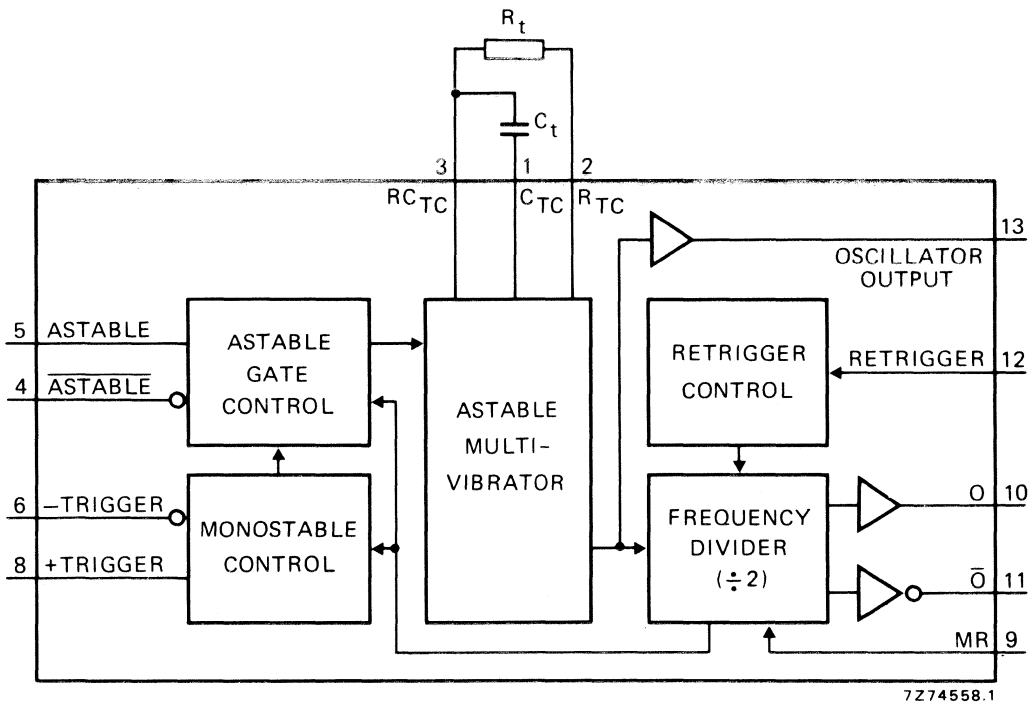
$R_t$

$C_t$

3 1 2

$RC_{TC}$ $C_{TC}$ $R_{TC}$

13

OSCILLATOR OUTPUT

5 ASTABLE

4 $\overline{\text{ASTABLE}}$

ASTABLE GATE CONTROL

ASTABLE MULTI-VIBRATOR

RETRIGGER CONTROL

RETRIGGER 12

6 −TRIGGER

8 +TRIGGER

MONOSTABLE CONTROL

FREQUENCY DIVIDER ($\div 2$)

O 10

$\overline{O}$ 11

MR 9

7Z74558.1